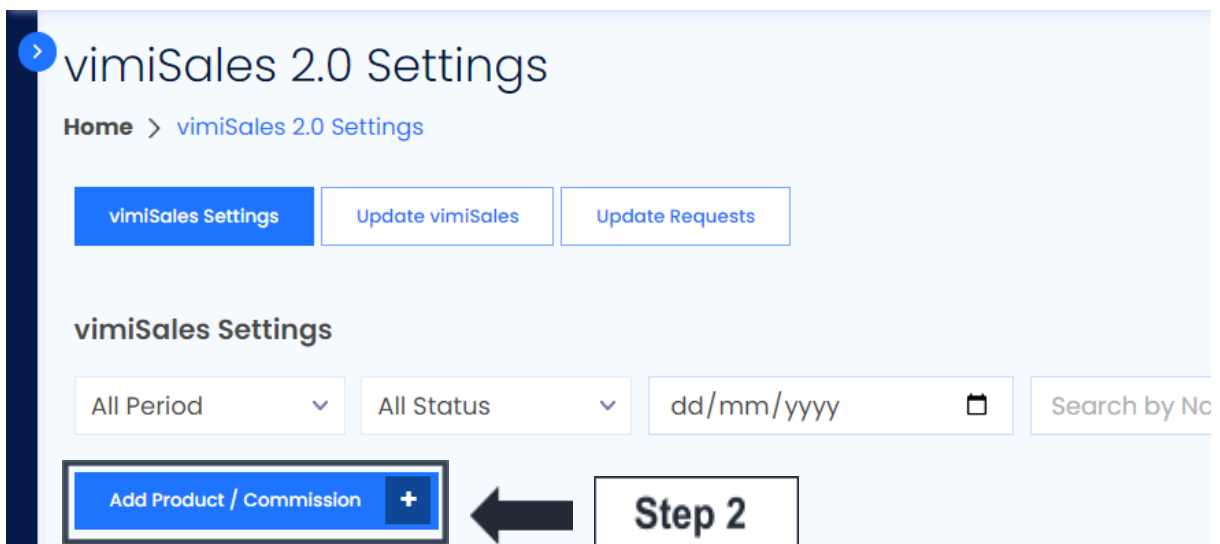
vimiSales 2.0 Settings

Home > vimiSales 2.0 Settings

vimiSales Settings | Update vimiSales | Update Requests

vimiSales Settings

All Period

All Status

dd/mm/yyyy

Search by No

Add Product / Commission +

Step 2